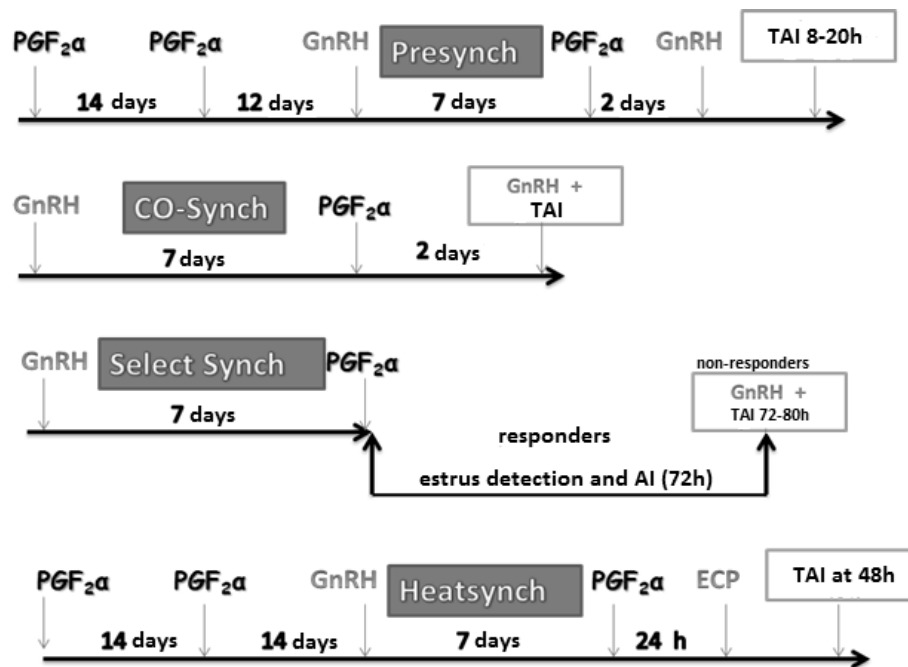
$PGF_2α$ $PGF_2α$ GnRH Presynch $PGF_2α$ GnRH TAI 8-20h

14 days 12 days 7 days 2 days

GnRH CO-Synch $PGF_2α$ GnRH + TAI

7 days 2 days

GnRH Select Synch $PGF_2α$

non-responders

GnRH + TAI 72-80h

7 days

responders

estrus detection and AI (72h)

$PGF_2α$ $PGF_2α$ GnRH Heatsynch $PGF_2α$ ECP TAI at 48h

14 days 14 days 7 days 24 h